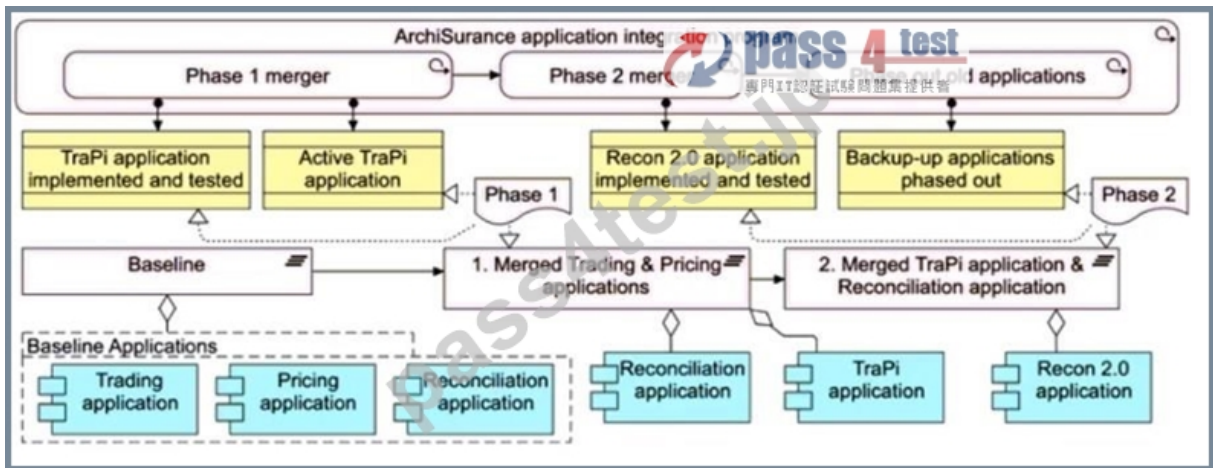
ArchiSurance application integra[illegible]

Phase 1 merger

Phase 2 merg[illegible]

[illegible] applications

pass 4 test
専門IT認証試験問題集提供者

TraPi application implemented and tested

Active TraPi application

Recon 2.0 application implemented and tested

Backup-up applications phased out

Phase 1

Phase 2

Baseline

1. Merged Trading & Pricing applications

2. Merged TraPi application & Reconciliation application

Baseline Applications

Trading application

Pricing application

Reconciliation application

Reconciliation application

TraPi application

Recon 2.0 application

pass4test.jp